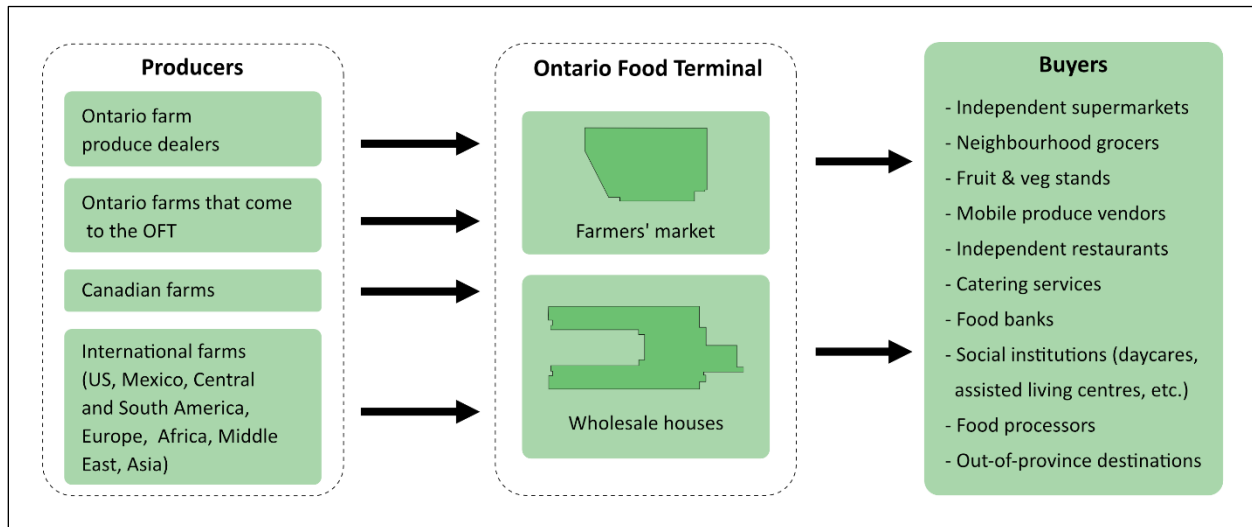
Producers

Ontario farm produce dealers

Ontario farms that come to the OFT

Canadian farms

International farms (US, Mexico, Central and South America, Europe, Africa, Middle East, Asia)

Ontario Food Terminal

Farmers' market

Wholesale houses

Buyers

- Independent supermarkets
- Neighbourhood grocers
- Fruit & veg stands
- Mobile produce vendors
- Independent restaurants
- Catering services
- Food banks
- Social institutions (daycares, assisted living centres, etc.)
- Food processors
- Out-of-province destinations